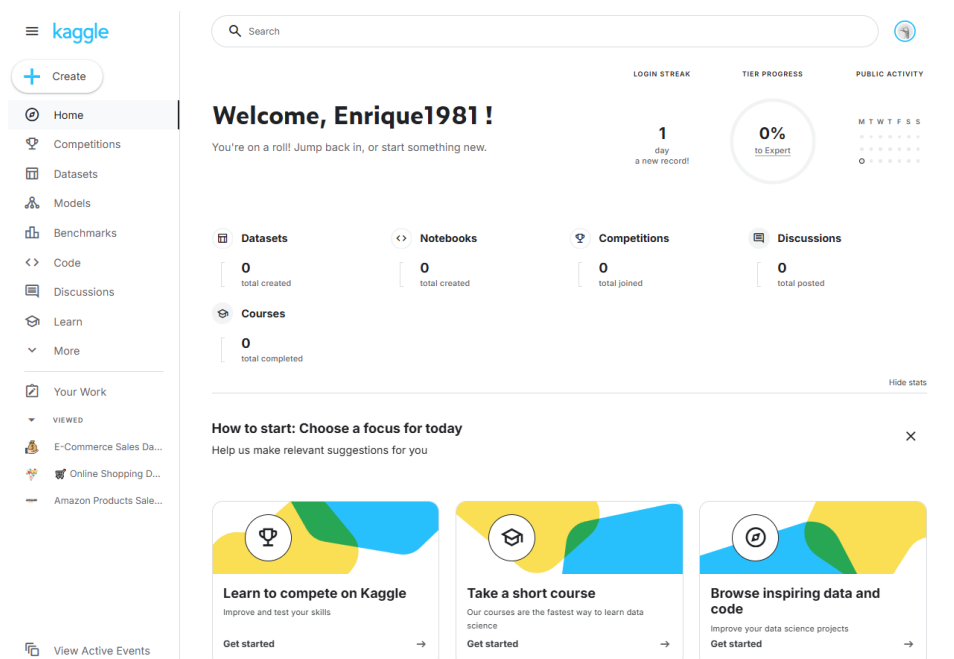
kaggle

Create

Home
Competitions
Datasets
Models
Benchmarks
Code
Discussions
Learn
More

Your Work

VIEWED

E-Commerce Sales Da...
🛒 Online Shopping D...
Amazon Products Sale...

View Active Events

Search

LOGIN STREAK
TIER PROGRESS
PUBLIC ACTIVITY

Welcome, Enrique1981 !

You're on a roll! Jump back in, or start something new.

1
day
a new record!

0%
to Expert

M T W T F S S

Datasets
0
total created

Notebooks
0
total created

Competitions
0
total joined

Discussions
0
total posted

Courses
0
total completed

Hide stats

How to start: Choose a focus for today

Help us make relevant suggestions for you

Learn to compete on Kaggle
Improve and test your skills
Get started

Take a short course
Our courses are the fastest way to learn data science
Get started

Browse inspiring data and code
Improve your data science projects
Get started